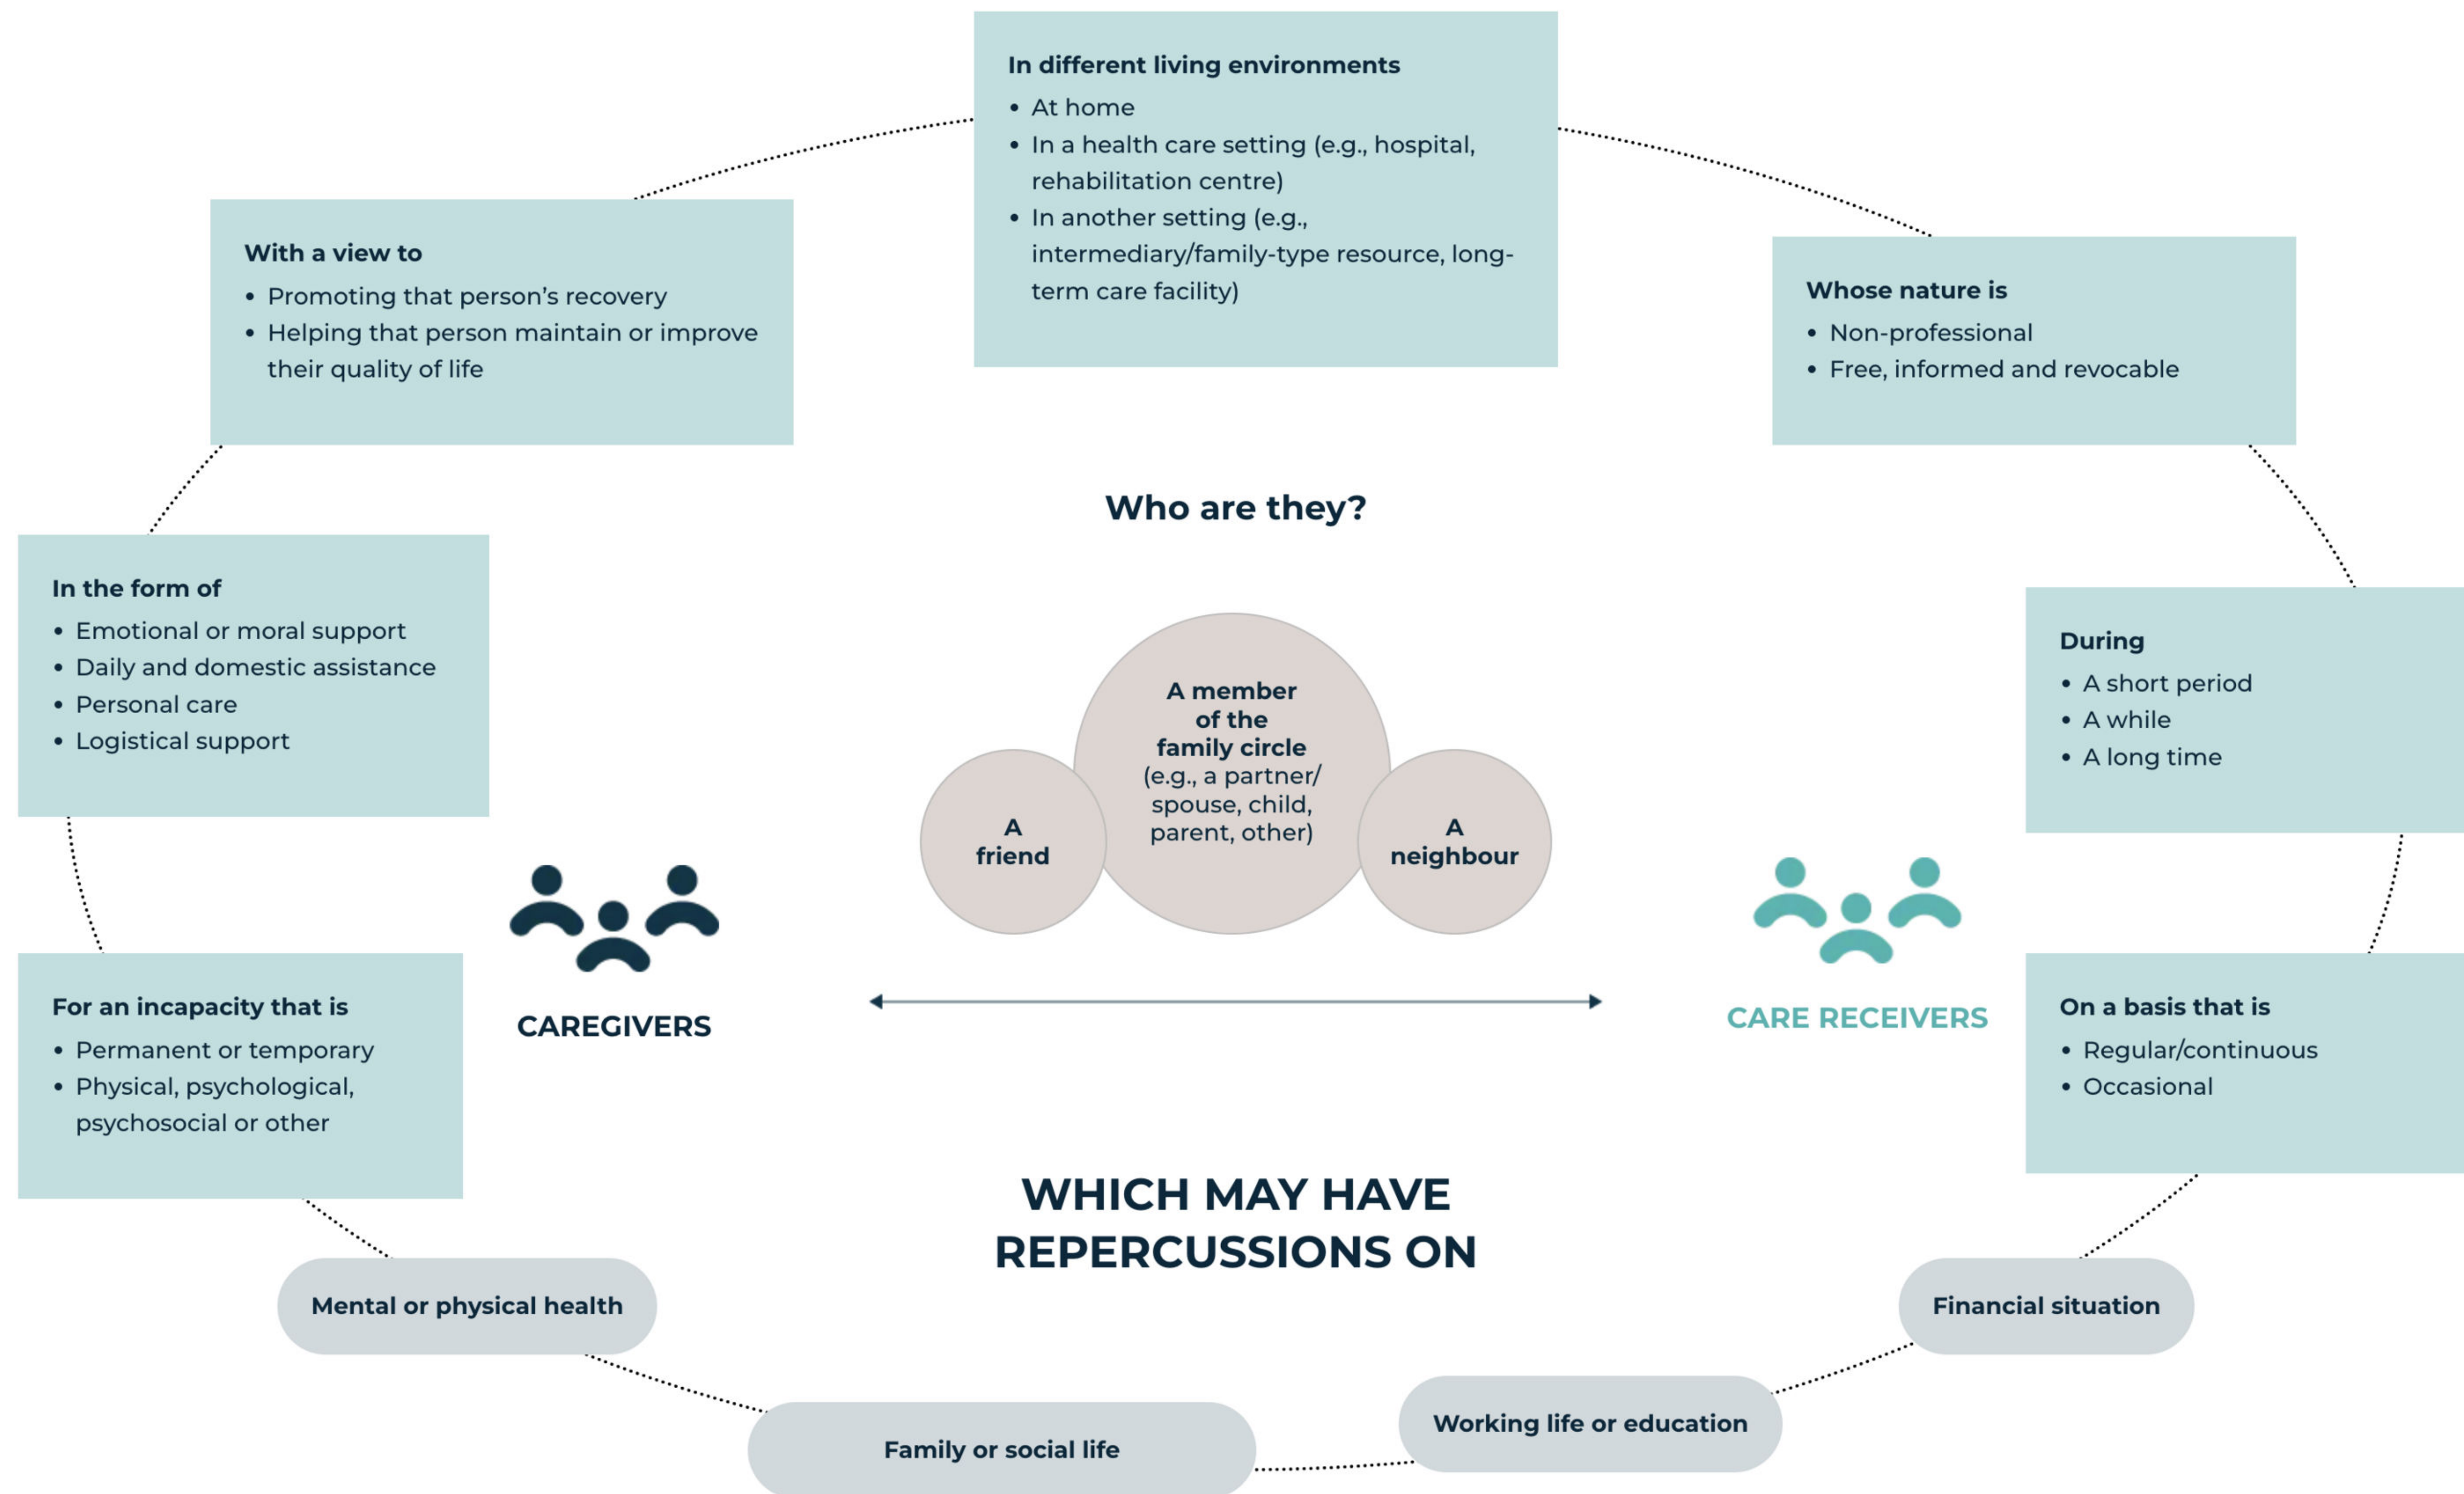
In different living environments
• At home
• In a health care setting (e.g., hospital, rehabilitation centre)
• In another setting (e.g., intermediary/family-type resource, long-term care facility)

With a view to
• Promoting that person's recovery
• Helping that person maintain or improve their quality of life

Whose nature is
• Non-professional
• Free, informed and revocable

Who are they?

In the form of
• Emotional or moral support
• Daily and domestic assistance
• Personal care
• Logistical support

During
• A short period
• A while
• A long time

A friend

A member of the family circle (e.g., a partner/ spouse, child, parent, other)

A neighbour

CAREGIVERS

CARE RECEIVERS

For an incapacity that is
• Permanent or temporary
• Physical, psychological, psychosocial or other

On a basis that is
• Regular/continuous
• Occasional

WHICH MAY HAVE REPERCUSSIONS ON

Mental or physical health

Financial situation

Working life or education

Family or social life